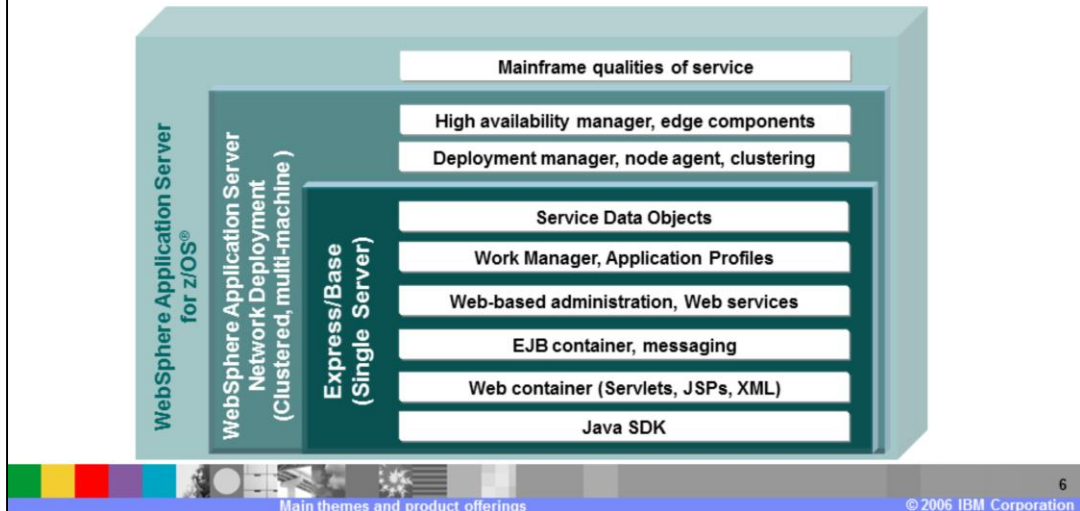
WebSphere Application Server for z/OS®

Mainframe qualities of service

WebSphere Application Server Network Deployment (Clustered, multi-machine )

High availability manager, edge components

Deployment manager, node agent, clustering

Express/Base (Single Server)

Service Data Objects

Work Manager, Application Profiles

Web-based administration, Web services

EJB container, messaging

Web container (Servlets, JSPs, XML)

Java SDK

6

Main themes and product offerings

© 2006 IBM Corporation